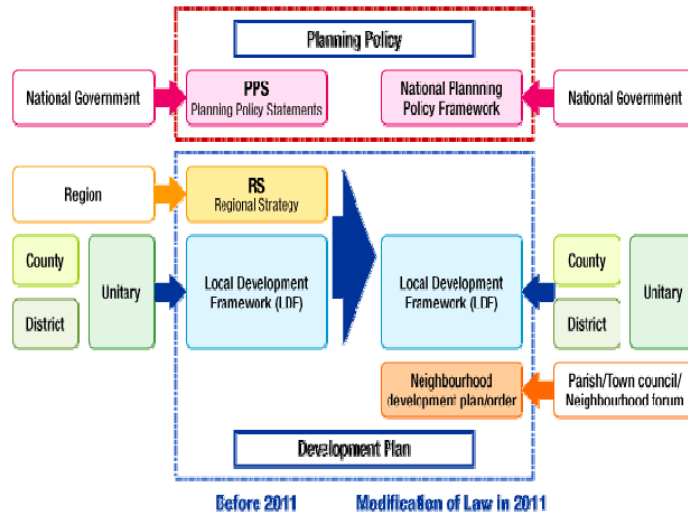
Planning Policy

National Government

PPS
Planning Policy Statements

National Plannning Policy Framework

National Government

Region

RS
Regional Strategy

County

District

Unitary

Local Development Framework (LDF)

Local Development Framework (LDF)

County

District

Unitary

Neighbourhood development plan/order

Parish/Town council/ Neighbourhood forum

Development Plan

Before 2011

Modification of Law in 2011